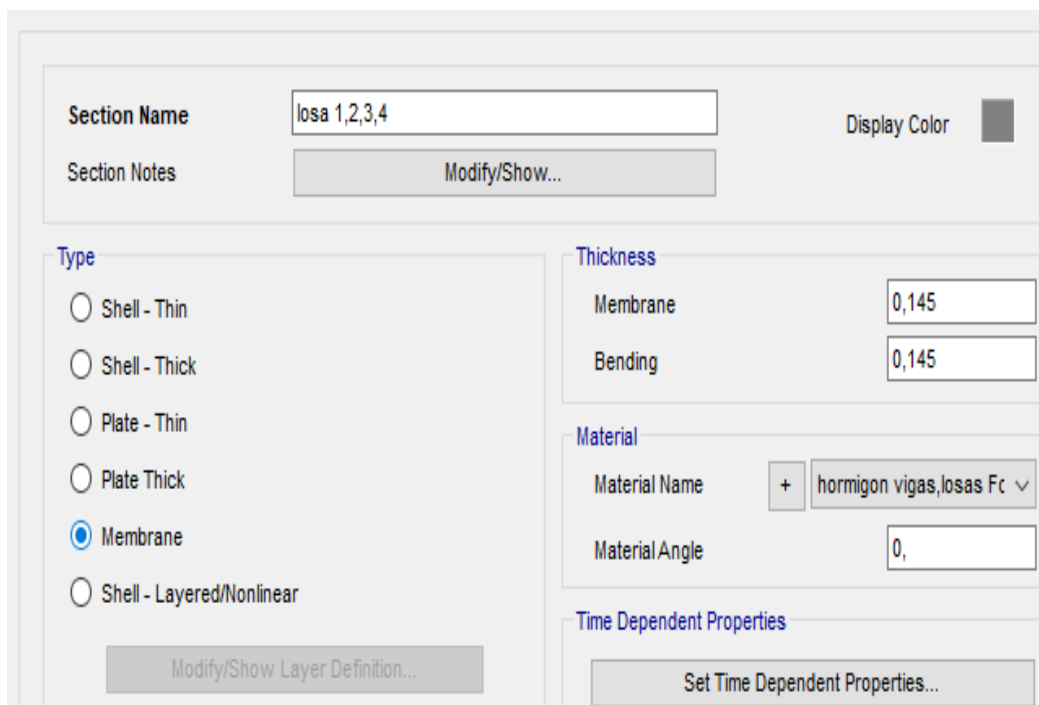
Section Name
losa 1,2,3,4
Display Color
Section Notes
Modify/Show...

Type
Shell - Thin
Shell - Thick
Plate - Thin
Plate Thick
Membrane
Shell - Layered/Nonlinear
Modify/Show Layer Definition...

Thickness
Membrane
0,145
Bending
0,145

Material
Material Name
+
hormigon vigas,losas Fc
Material Angle
0,

Time Dependent Properties
Set Time Dependent Properties...